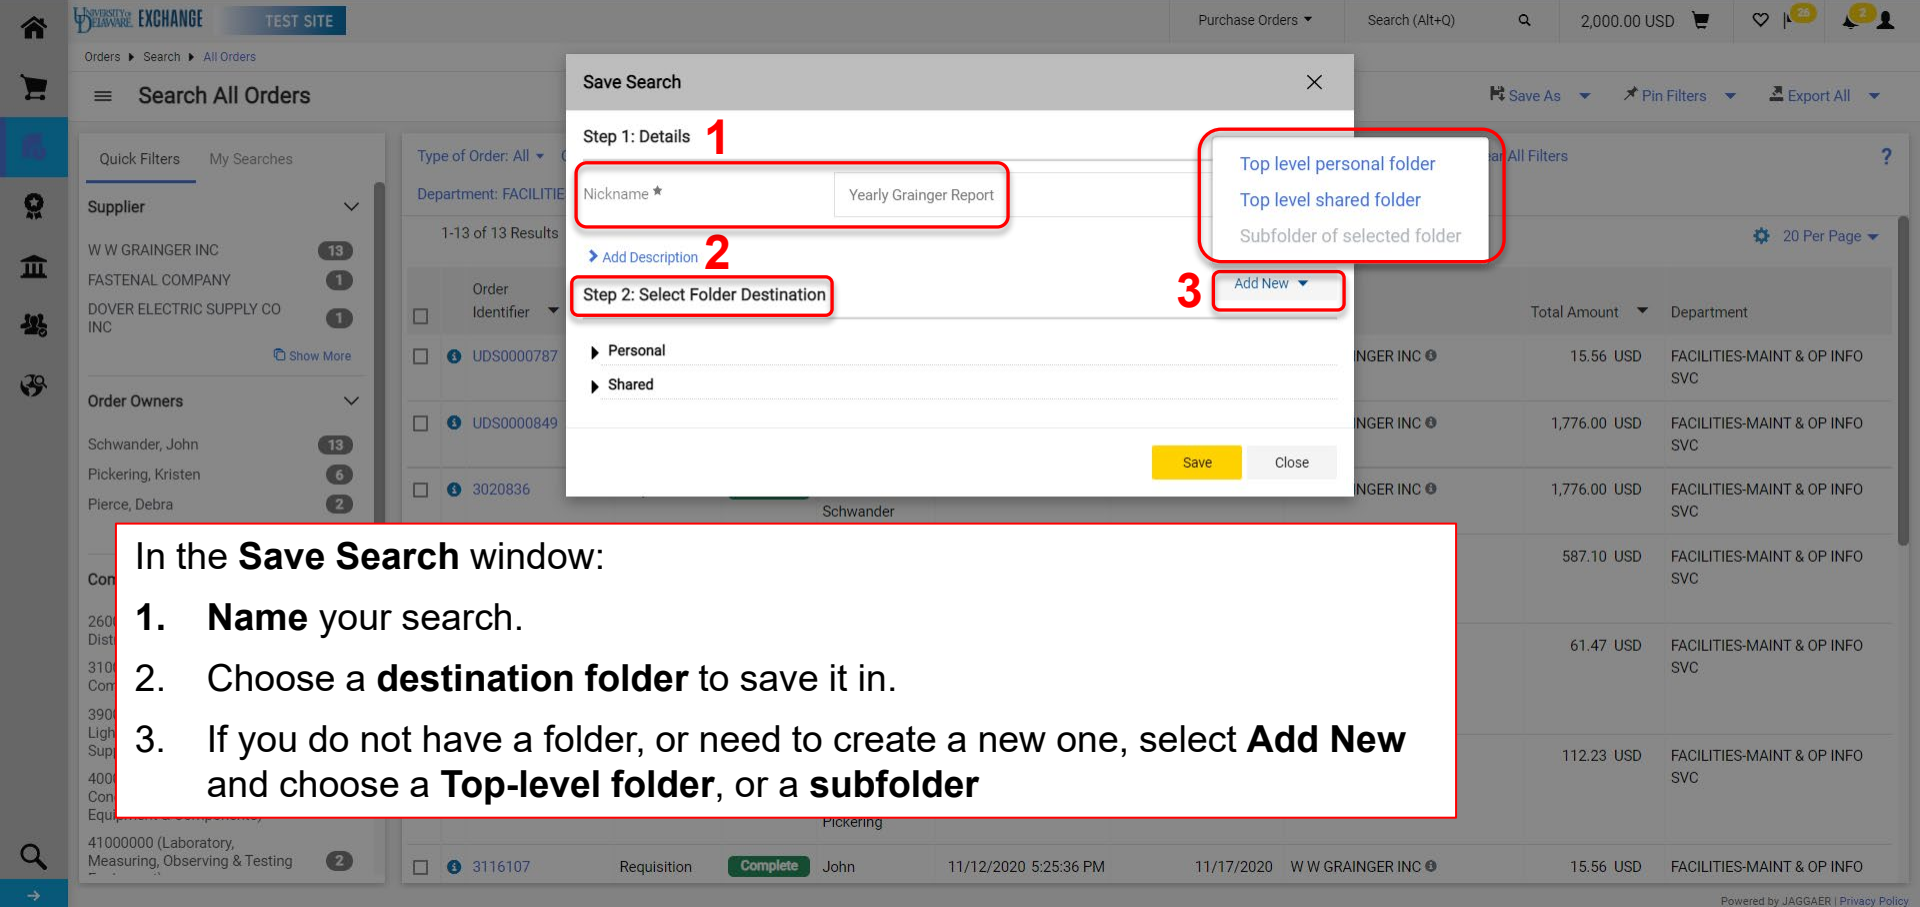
UNIVERSITY OF DELAWARE EXCHANGE TEST SITE

Purchase Orders Search (Alt+Q) 2,000.00 USD 25 2

Orders ▸ Search ▸ All Orders

Search All Orders

Save As Pin Filters Export All

Quick Filters My Searches

Supplier

W W GRAINGER INC 13
FASTENAL COMPANY 1
DOVER ELECTRIC SUPPLY CO INC 1
Show More

Order Owners

Schwander, John 13
Pickering, Kristen 6
Pierce, Debra 2

Con
260 Dist
310 Con
390 Ligh Sup
400 Con Equ

41000000 (Laboratory, Measuring, Observing & Testing 2

Type of Order: All
Department: FACILITIE
1-13 of 13 Results
All Filters
20 Per Page

Order Identifier
Total Amount Department

UDS0000787 NGER INC 15.56 USD FACILITIES-MAINT & OP INFO SVC
UDS0000849 NGER INC 1,776.00 USD FACILITIES-MAINT & OP INFO SVC
3020836 Schwander NGER INC 1,776.00 USD FACILITIES-MAINT & OP INFO SVC
587.10 USD FACILITIES-MAINT & OP INFO SVC
61.47 USD FACILITIES-MAINT & OP INFO SVC
112.23 USD FACILITIES-MAINT & OP INFO SVC
Pickering
3116107 Requisition Complete John 11/12/2020 5:25:36 PM 11/17/2020 W W GRAINGER INC 15.56 USD FACILITIES-MAINT & OP INFO

Save Search

Step 1: Details 1

Nickname * Yearly Grainger Report

Top level personal folder
Top level shared folder
Subfolder of selected folder

Add Description 2

Step 2: Select Folder Destination

3 Add New

Personal
Shared

Save Close

In the **Save Search** window:

1. **Name** your search.

2. Choose a **destination folder** to save it in.

3. If you do not have a folder, or need to create a new one, select **Add New** and choose a **Top-level folder**, or a **subfolder**

Powered by JAGGAER | Privacy Policy